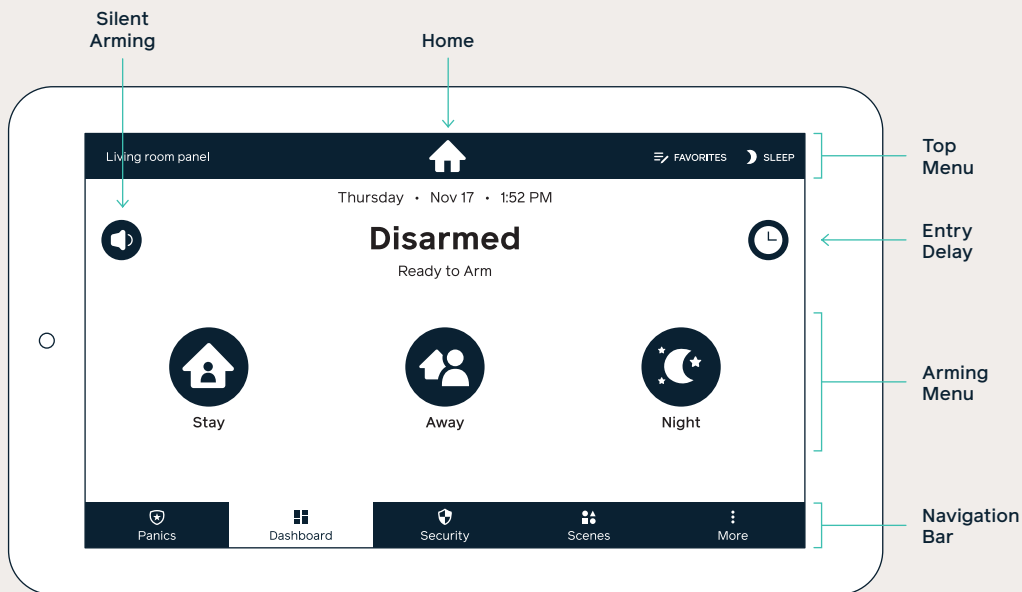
Silent Arming

Home

Top Menu

Living room panel

FAVORITES

SLEEP

Thursday • Nov 17 • 1:52 PM

Disarmed

Ready to Arm

Entry Delay

Arming Menu

Stay

Away

Night

Panics

Dashboard

Security

Scenes

More

Navigation Bar